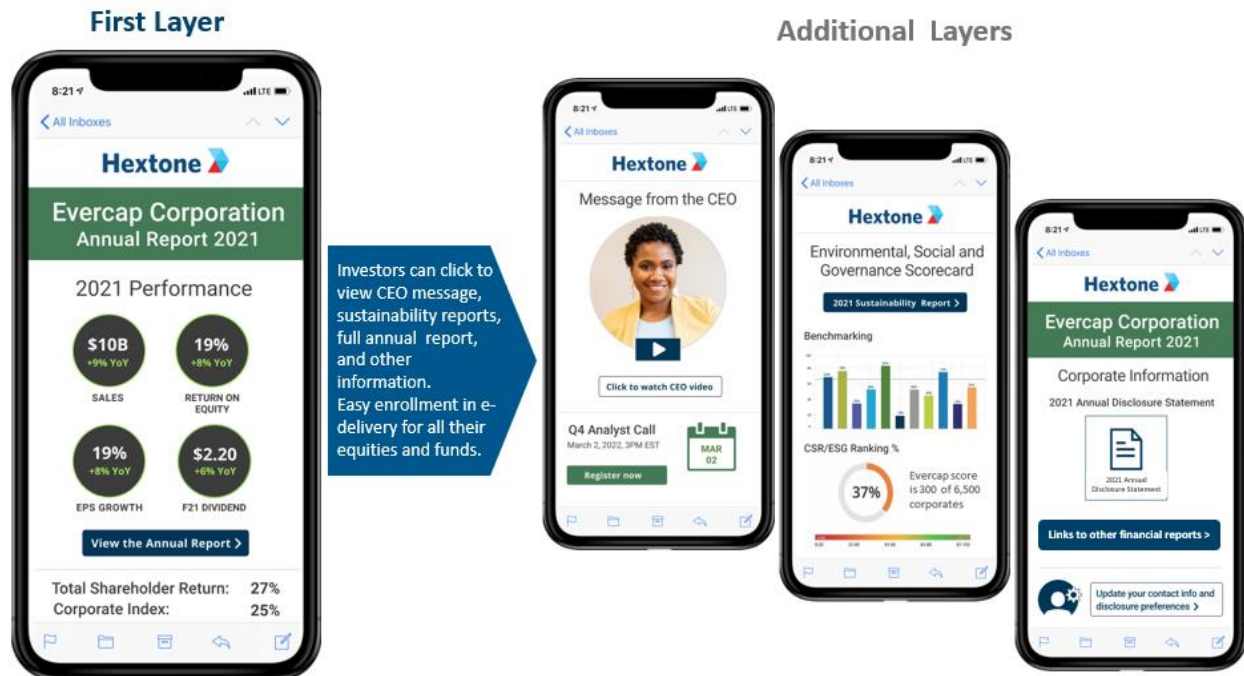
First Layer

8:21

All Inboxes

Hextone

Evercap Corporation
Annual Report 2021

2021 Performance

$10B
+9% YoY
SALES

19%
+8% YoY
RETURN ON EQUITY

19%
+8% YoY
EPS GROWTH

$2.20
+6% YoY
F21 DIVIDEND

View the Annual Report >

Total Shareholder Return: 27%
Corporate Index: 25%

Investors can click to view CEO message, sustainability reports, full annual report, and other information.
Easy enrollment in e-delivery for all their equities and funds.

Additional Layers

8:21

All Inboxes

Hextone

Message from the CEO

Click to watch CEO video

Q4 Analyst Call
March 2, 2022, 3PM EST

MAR
02

Register now

8:21

All Inboxes

Hextone

Environmental, Social and Governance Scorecard

2021 Sustainability Report >

Benchmarking

CSR/ESG Ranking %

37%

Evercap score is 300 of 6,500 corporates

8:21

All Inboxes

Hextone

Evercap Corporation
Annual Report 2021

Corporate Information

2021 Annual Disclosure Statement

2021 Annual Disclosure Statement

Links to other financial reports >

Update your contact info and disclosure preferences >